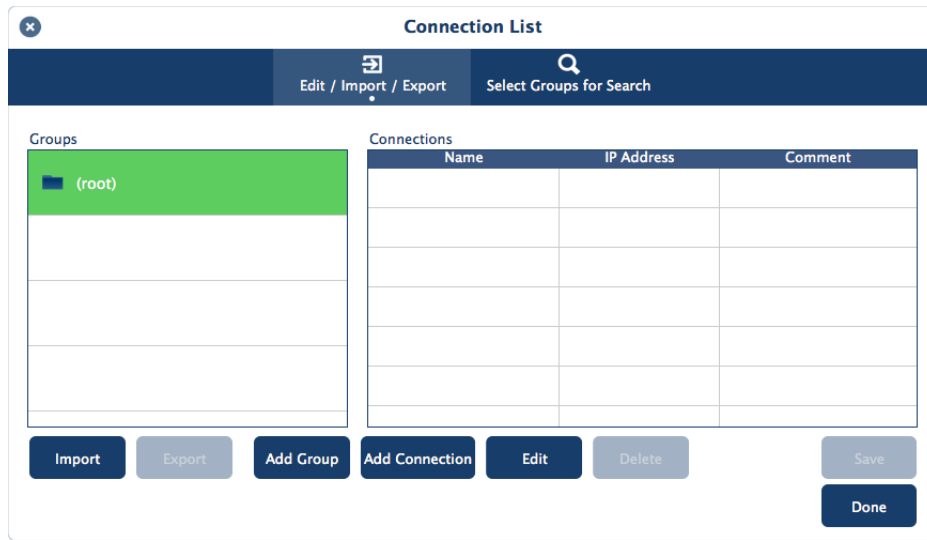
Connection List

Edit / Import / Export

Select Groups for Search

Groups

(root)

Connections

| Name | IP Address | Comment |
|---|---|---|
| | | |
| | | |
| | | |
| | | |
| | | |
| | | |

Import

Export

Add Group

Add Connection

Edit

Delete

Save

Done